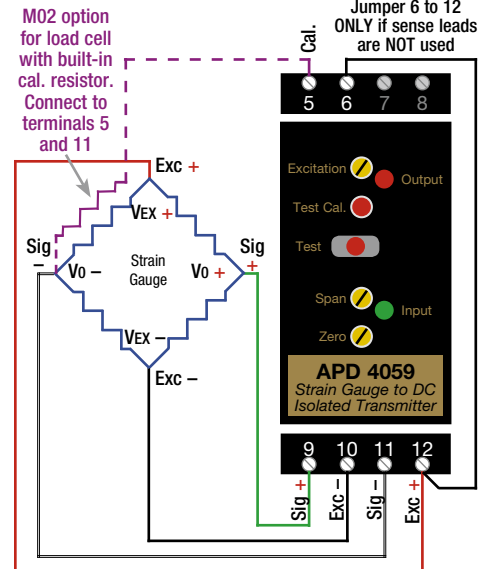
M02 option for load cell with built-in cal. resistor. Connect to terminals 5 and 11

Jumper 6 to 12 ONLY if sense leads are NOT used

Cal.

5 6 7 8

Exc +

VEX +

Sig –

Vo –

Strain Gauge

Vo +

Sig +

VEX –

Exc –

Excitation

Output

Test Cal.

Test

Span

Input

Zero

APD 4059

Strain Gauge to DC Isolated Transmitter

9 10 11 12

Sig +

Exc –

Sig –

Exc +